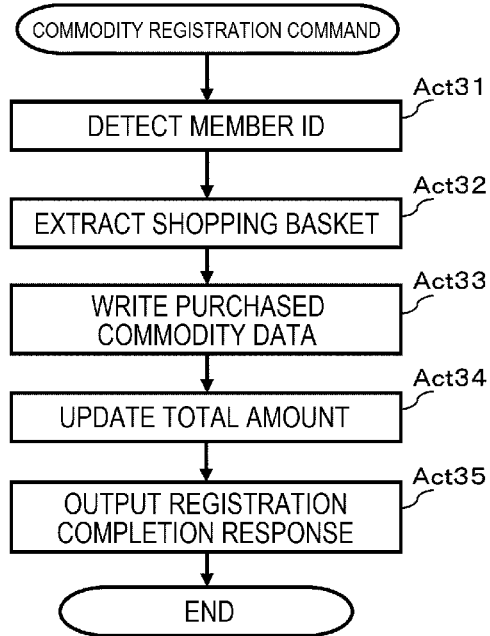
COMMODITY REGISTRATION COMMAND

Act31

DETECT MEMBER ID

Act32

EXTRACT SHOPPING BASKET

Act33

WRITE PURCHASED COMMODITY DATA

Act34

UPDATE TOTAL AMOUNT

Act35

OUTPUT REGISTRATION COMPLETION RESPONSE

END